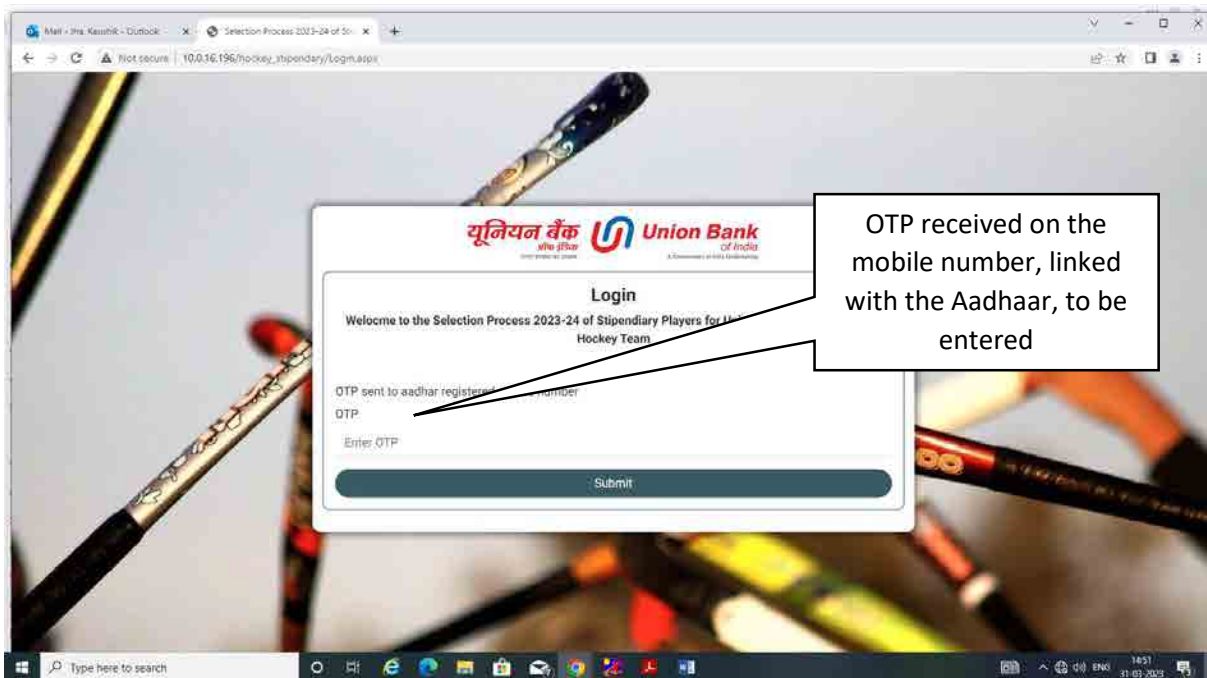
Mail - Jha, Kaushik - Outlook
Selection Process 2023-24 of Sti
Not secure | 10.0.16.196/hockey_stipendary/Login.aspx

यूनियन बैंक ऑफ इंडिया Union Bank of India
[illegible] A Government of India Undertaking

Login

Welocme to the Selection Process 2023-24 of Stipendiary Players for U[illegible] Hockey Team

OTP sent to aadhar registered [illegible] number

OTP

Enter OTP

Submit

OTP received on the mobile number, linked with the Aadhaar, to be entered

Type here to search

ENG 14:51 31-03-2023